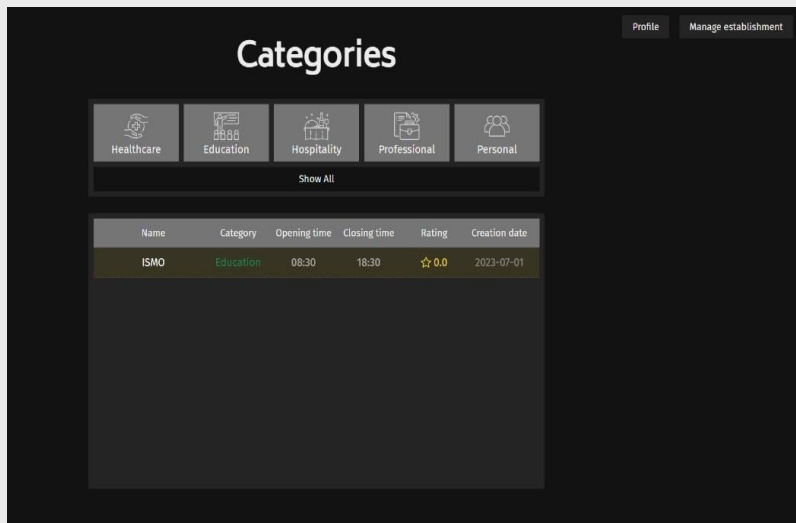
Profile
Manage establishment

Categories

Healthcare
Education
Hospitality
Professional
Personal

Show All

| Name | Category | Opening time | Closing time | Rating | Creation date |
|---|---|---|---|---|---|
| ISMO | Education | 08:30 | 18:30 | ☆ 0.0 | 2023-07-01 |